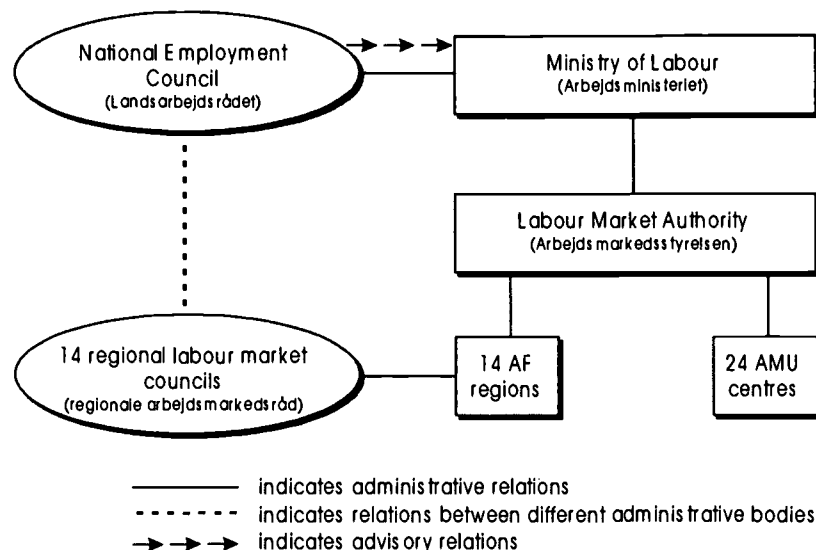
National Employment Council
(Landsarbejdsrådet)

Ministry of Labour
(Arbejdsministeriet)

Labour Market Authority
(Arbejdsmarkedsstyrelsen)

14 regional labour market councils
(regionale arbejdsmarkedsråd)

14 AF regions

24 AMU centres

indicates administrative relations
indicates relations between different administrative bodies
indicates advisory relations